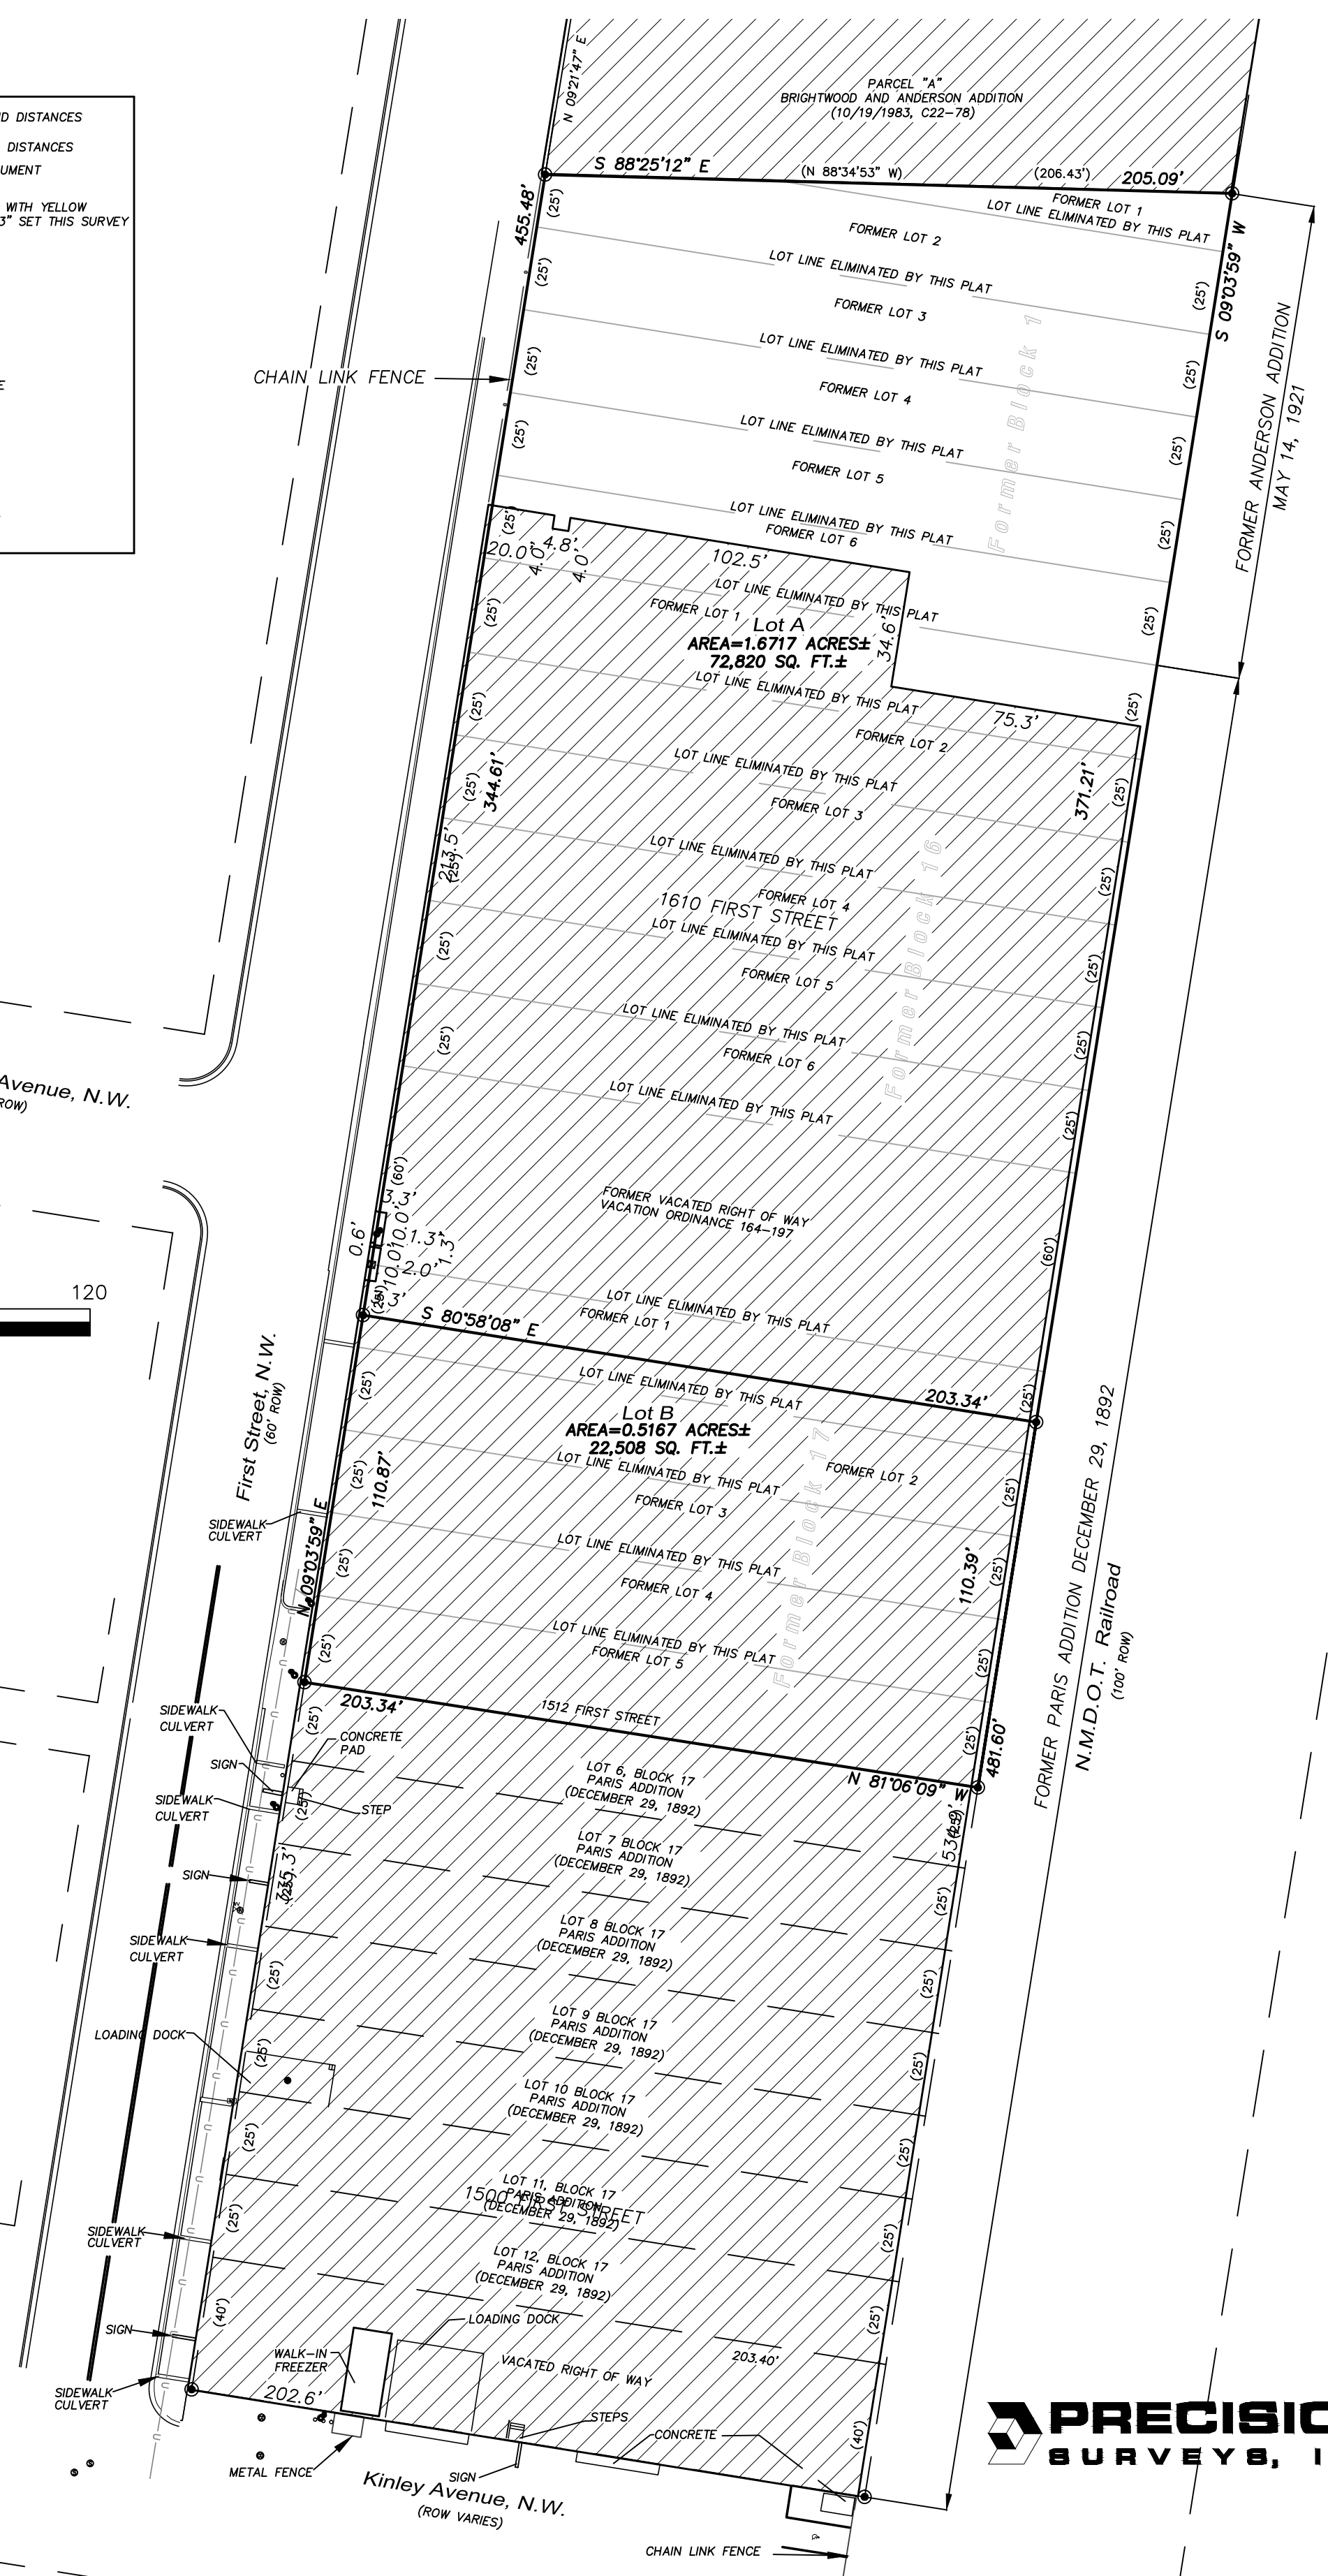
D DISTANCES
DISTANCES
UMENT
WITH YELLOW
3" SET THIS SURVEY
E

PARCEL "A"
BRIGHTWOOD AND ANDERSON ADDITION
(10/19/1983, C22-78)

N 09°21'47" E
S 88°25'12" E
(N 88°34'53" W)
(206.43')
205.09'
455.48'
FORMER LOT 1
LOT LINE ELIMINATED BY THIS PLAT
FORMER LOT 2
LOT LINE ELIMINATED BY THIS PLAT
FORMER LOT 3
LOT LINE ELIMINATED BY THIS PLAT
FORMER LOT 4
LOT LINE ELIMINATED BY THIS PLAT
FORMER LOT 5
LOT LINE ELIMINATED BY THIS PLAT
FORMER LOT 6
Former Block 1
S 09°03'59" W
FORMER ANDERSON ADDITION
MAY 14, 1921
CHAIN LINK FENCE
(25')
20.0'
4.8'
4.0'
4.0'
102.5'
LOT LINE ELIMINATED BY THIS PLAT
FORMER LOT 1
Lot A
AREA=1.6717 ACRES±
72,820 SQ. FT.±
34.6'
LOT LINE ELIMINATED BY THIS PLAT
FORMER LOT 2
75.3'
LOT LINE ELIMINATED BY THIS PLAT
FORMER LOT 3
344.61'
371.21'
213.5'
LOT LINE ELIMINATED BY THIS PLAT
FORMER LOT 4
1610 FIRST STREET
LOT LINE ELIMINATED BY THIS PLAT
FORMER LOT 5
LOT LINE ELIMINATED BY THIS PLAT
FORMER LOT 6
LOT LINE ELIMINATED BY THIS PLAT
Former Block 16
Avenue, N.W.
ROW)
(60')
3.3'
10.0'
0.6'
1.3'
1.3'
10.0'
2.0'
3'
FORMER VACATED RIGHT OF WAY
VACATION ORDINANCE 164-197
120
S 80°58'08" E
LOT LINE ELIMINATED BY THIS PLAT
FORMER LOT 1
LOT LINE ELIMINATED BY THIS PLAT
203.34'
Lot B
AREA=0.5167 ACRES±
22,508 SQ. FT.±
LOT LINE ELIMINATED BY THIS PLAT
FORMER LOT 2
FORMER LOT 3
LOT LINE ELIMINATED BY THIS PLAT
FORMER LOT 4
LOT LINE ELIMINATED BY THIS PLAT
FORMER LOT 5
Former Block 17
110.87'
110.39'
First Street, N.W.
(60' ROW)
N 09°03'59" E
SIDEWALK CULVERT
203.34'
1512 FIRST STREET
FORMER PARIS ADDITION DECEMBER 29, 1892
N.M.D.O.T. Railroad
(100' ROW)
481.60'
N 81°06'09" W
CONCRETE PAD
SIGN
STEP
LOT 6, BLOCK 17
PARIS ADDITION
(DECEMBER 29, 1892)
LOT 7 BLOCK 17
PARIS ADDITION
(DECEMBER 29, 1892)
335.3'
53.0'
LOT 8 BLOCK 17
PARIS ADDITION
(DECEMBER 29, 1892)
LOADING DOCK
LOT 9 BLOCK 17
PARIS ADDITION
(DECEMBER 29, 1892)
LOT 10 BLOCK 17
PARIS ADDITION
(DECEMBER 29, 1892)
LOT 11, BLOCK 17
PARIS ADDITION
(DECEMBER 29, 1892)
1500 FIRST STREET
LOT 12, BLOCK 17
PARIS ADDITION
(DECEMBER 29, 1892)
LOADING DOCK
(40')
WALK-IN FREEZER
VACATED RIGHT OF WAY
203.40'
202.6'
STEPS
CONCRETE
METAL FENCE
SIGN
Kinley Avenue, N.W.
(ROW VARIES)
CHAIN LINK FENCE
PRECISIO
SURVEYS, I